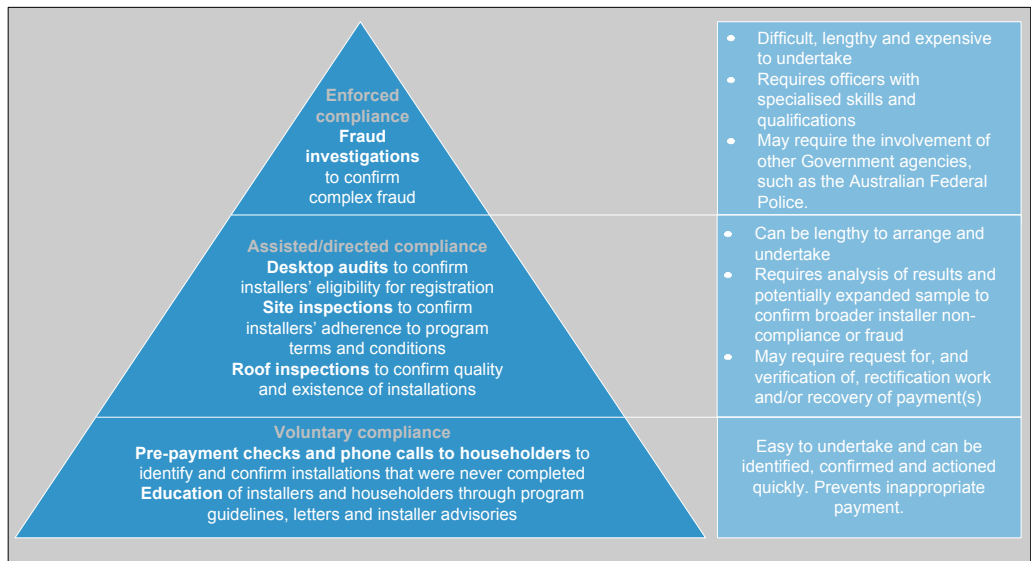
Enforced compliance
Fraud investigations to confirm complex fraud

Assisted/directed compliance
Desktop audits to confirm installers' eligibility for registration
Site inspections to confirm installers' adherence to program terms and conditions
Roof inspections to confirm quality and existence of installations

Voluntary compliance
Pre-payment checks and phone calls to householders to identify and confirm installations that were never completed
Education of installers and householders through program guidelines, letters and installer advisories

- Difficult, lengthy and expensive to undertake
- Requires officers with specialised skills and qualifications
- May require the involvement of other Government agencies, such as the Australian Federal Police.

- Can be lengthy to arrange and undertake
- Requires analysis of results and potentially expanded sample to confirm broader installer non-compliance or fraud
- May require request for, and verification of, rectification work and/or recovery of payment(s)

Easy to undertake and can be identified, confirmed and actioned quickly. Prevents inappropriate payment.